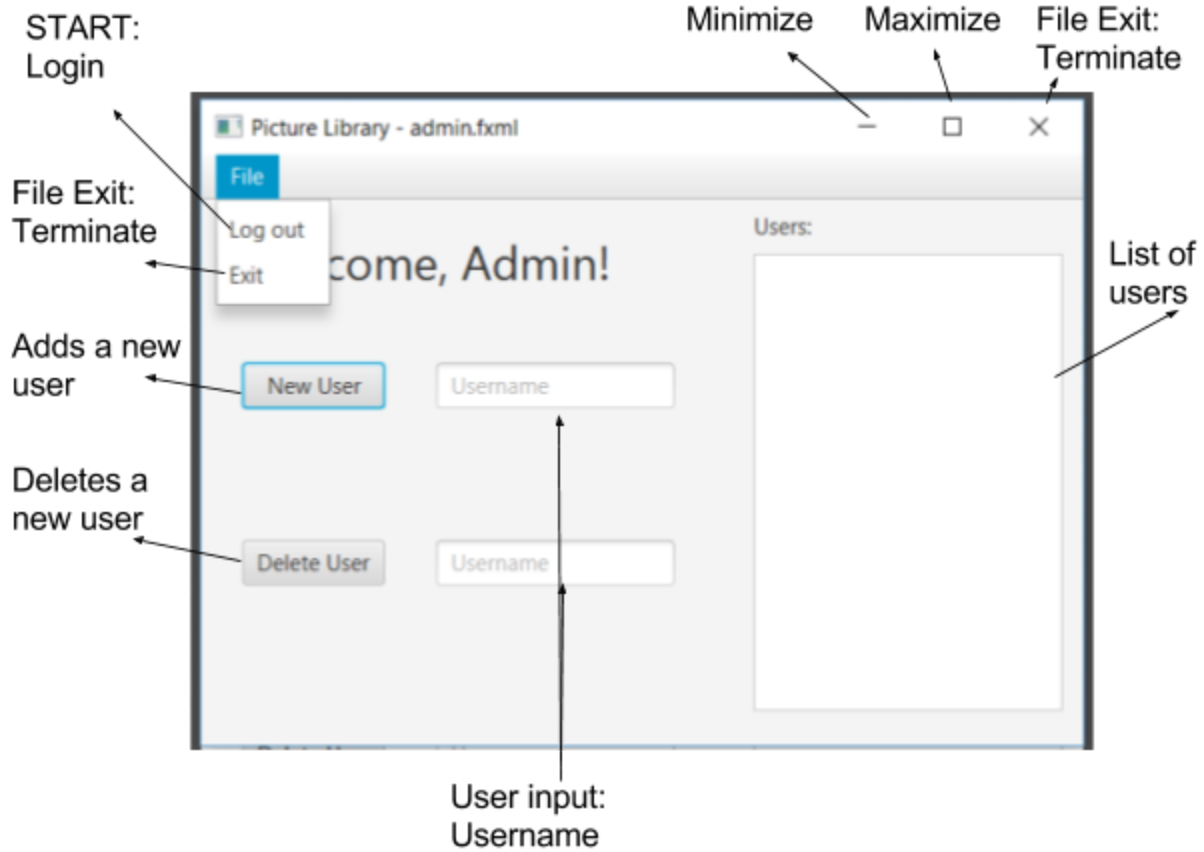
START:
Login

Minimize

Maximize

File Exit:
Terminate

Picture Library - admin.fxml

File

Log out

Exit

File Exit:
Terminate

come, Admin!

Users:

List of users

Adds a new user

New User

Username

Deletes a new user

Delete User

Username

User input:
Username